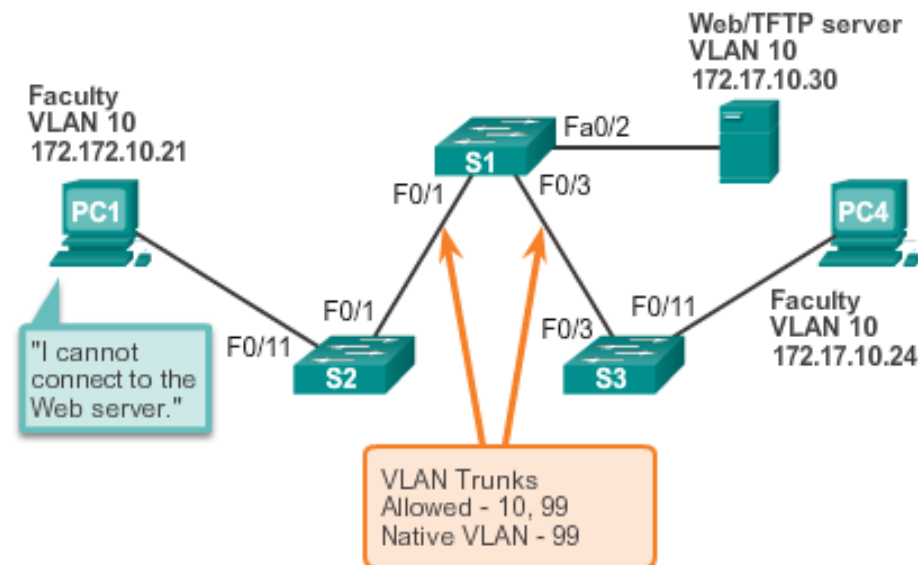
Web/TFTP server
VLAN 10
172.17.10.30

Faculty
VLAN 10
172.172.10.21

Fa0/2

S1

F0/1

F0/3

PC1

PC4

F0/1

F0/11

F0/3

F0/11

Faculty
VLAN 10
172.17.10.24

"I cannot connect to the Web server."

S2

S3

VLAN Trunks
Allowed - 10, 99
Native VLAN - 99